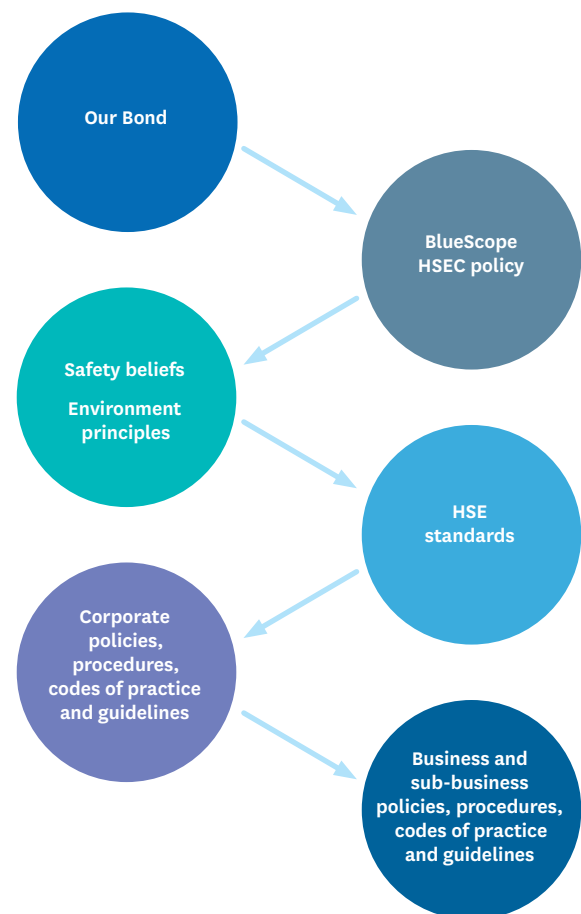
Our Bond

BlueScope HSEC policy

Safety beliefs

Environment principles

HSE standards

Corporate policies, procedures, codes of practice and guidelines

Business and sub-business policies, procedures, codes of practice and guidelines